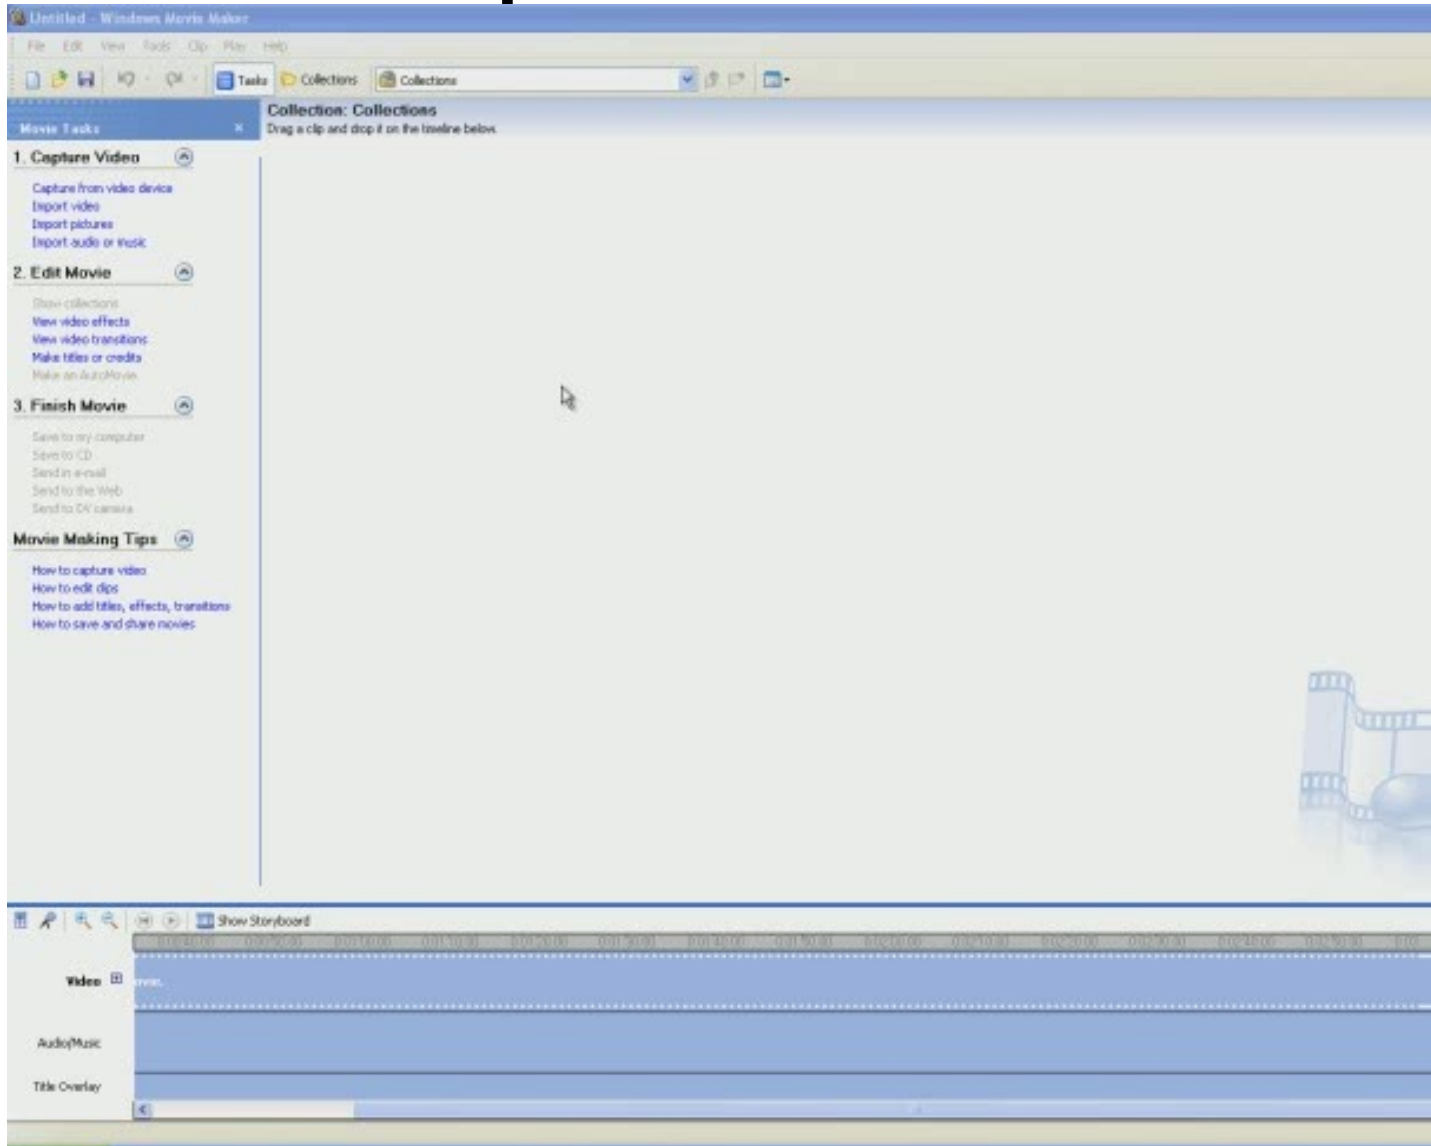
Untitled - Windows Movie Maker

File Edit View Tools Clip Play Help

Tasks Collections Collections

Movie Tasks

1. Capture Video

Capture from video device
Import video
Import pictures
Import audio or music

2. Edit Movie

Show collections
View video effects
View video transitions
Make titles or credits
Make an AutoMovie

3. Finish Movie

Save to my computer
Save to CD
Send in e-mail
Send to the Web
Send to DV camera

Movie Making Tips

How to capture video
How to edit clips
How to add titles, effects, transitions
How to save and share movies

Collection: Collections
Drag a clip and drop it on the timeline below.

Show Storyboard

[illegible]

Video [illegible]

Audio/Music

Title Overlay